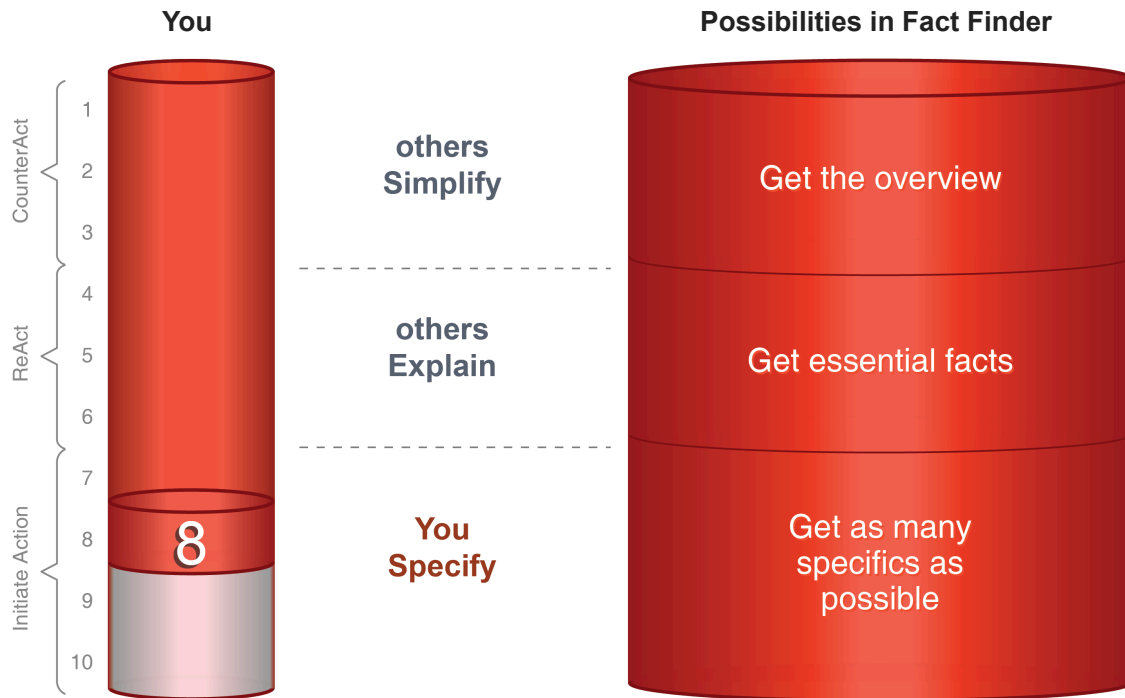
You

Possibilities in Fact Finder

CounterAct

1

2

3

ReAct

4

5

6

Initiate Action

7

8

9

10

8

others Simplify

others Explain

You Specify

Get the overview

Get essential facts

Get as many specifics as possible